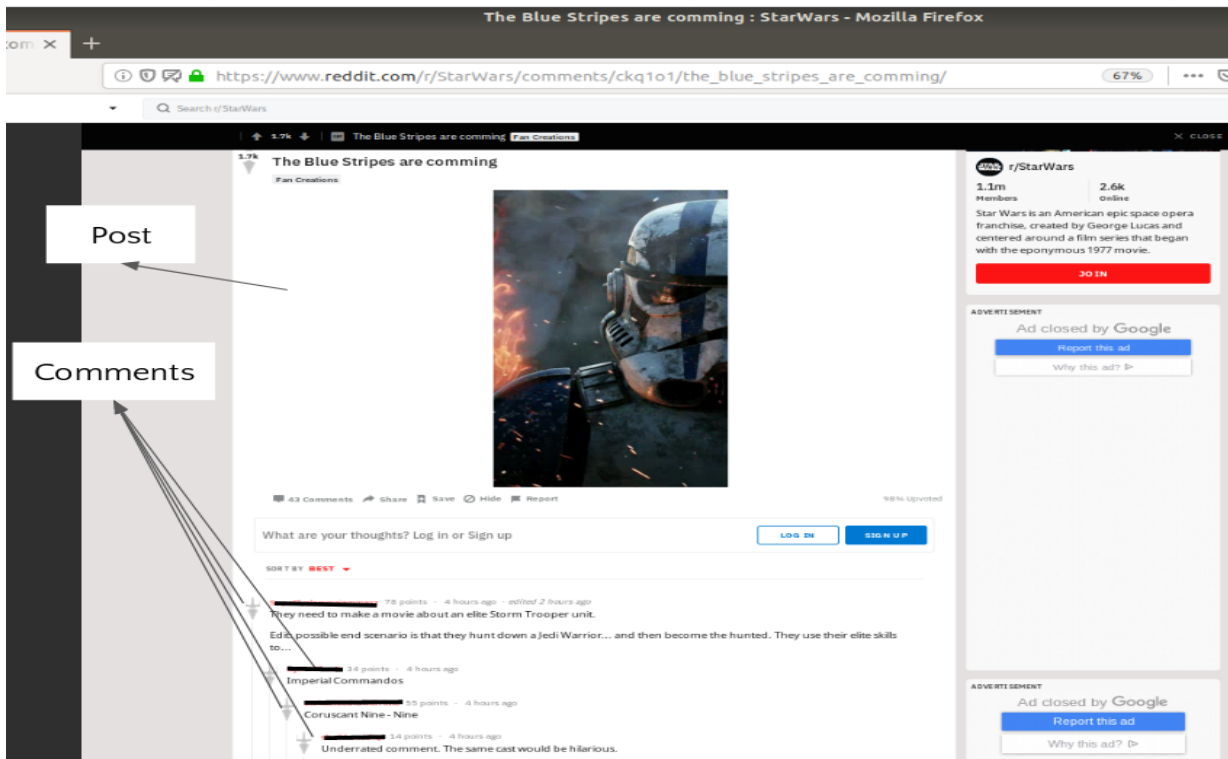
The Blue Stripes are comming : StarWars - Mozilla Firefox

com ×

https://www.reddit.com/r/StarWars/comments/ckq1o1/the_blue_stripes_are_comming/

67%

Search r/StarWars

1.7k The Blue Stripes are comming Fan Creations

CLOSE

1.7k

The Blue Stripes are comming

Fan Creations

Post

Comments

43 Comments Share Save Hide Report

98% Upvoted

What are your thoughts? Log in or Sign up

LOG IN

SIGN UP

SORT BY BEST

78 points · 4 hours ago · edited 2 hours ago

They need to make a movie about an elite Storm Trooper unit.

Edit: possible end scenario is that they hunt down a Jedi Warrior... and then become the hunted. They use their elite skills to...

34 points · 4 hours ago

Imperial Commandos

55 points · 4 hours ago

Coruscant Nine - Nine

14 points · 4 hours ago

Underrated comment. The same cast would be hilarious.

r/StarWars

1.1m Members

2.6k Online

Star Wars is an American epic space opera franchise, created by George Lucas and centered around a film series that began with the eponymous 1977 movie.

JOIN

ADVERTISEMENT

Ad closed by Google

Report this ad

Why this ad?

ADVERTISEMENT

Ad closed by Google

Report this ad

Why this ad?